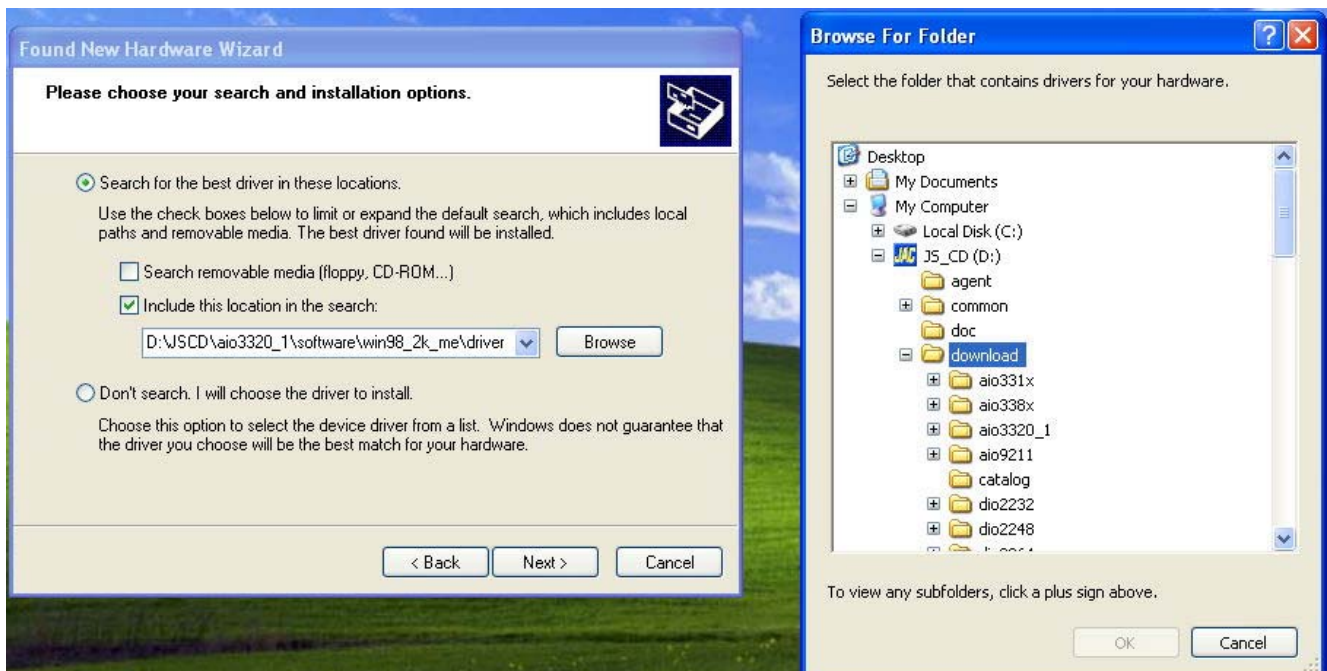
Found New Hardware Wizard

Please choose your search and installation options.

Search for the best driver in these locations.

Use the check boxes below to limit or expand the default search, which includes local paths and removable media. The best driver found will be installed.

Search removable media (floppy, CD-ROM...)

Include this location in the search:

D:\JSCD\aio3320_1\software\win98_2k_me\driver

Browse

Don't search. I will choose the driver to install.

Choose this option to select the device driver from a list. Windows does not guarantee that the driver you choose will be the best match for your hardware.

< Back

Next >

Cancel

Browse For Folder

Select the folder that contains drivers for your hardware.

Desktop
My Documents
My Computer
Local Disk (C:)
JS_CD (D:)
agent
common
doc
download
aio331x
aio338x
aio3320_1
aio9211
catalog
dio2232
dio2248
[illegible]

To view any subfolders, click a plus sign above.

OK

Cancel